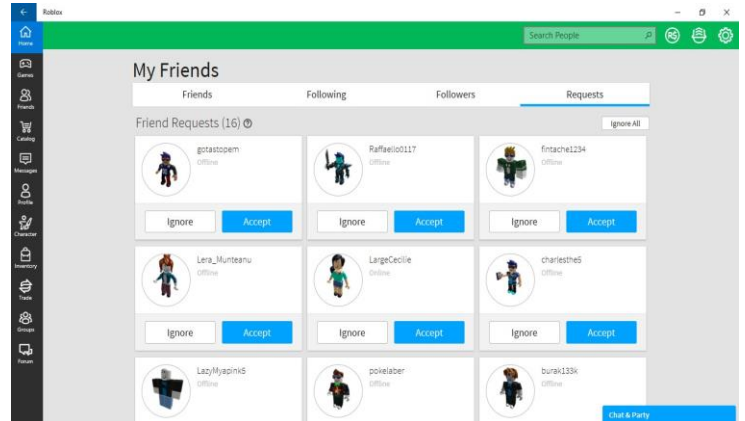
Roblox

Home
Games
Friends
Catalog
Messages
Profile
Character
Inventory
Trade
Groups
Forum

Search People

My Friends

Friends
Following
Followers
Requests

Friend Requests (16)

Ignore All

gotastopem
Offline
Ignore
Accept

Raffaello0117
Offline
Ignore
Accept

fintache1234
Offline
Ignore
Accept

Lera_Munteanu
Offline
Ignore
Accept

LargeCecilie
Online
Ignore
Accept

charlesthe5
Offline
Ignore
Accept

LazyMyapink5
Offline

pokelaber
Offline

burak133k
Offline

Chat & Party